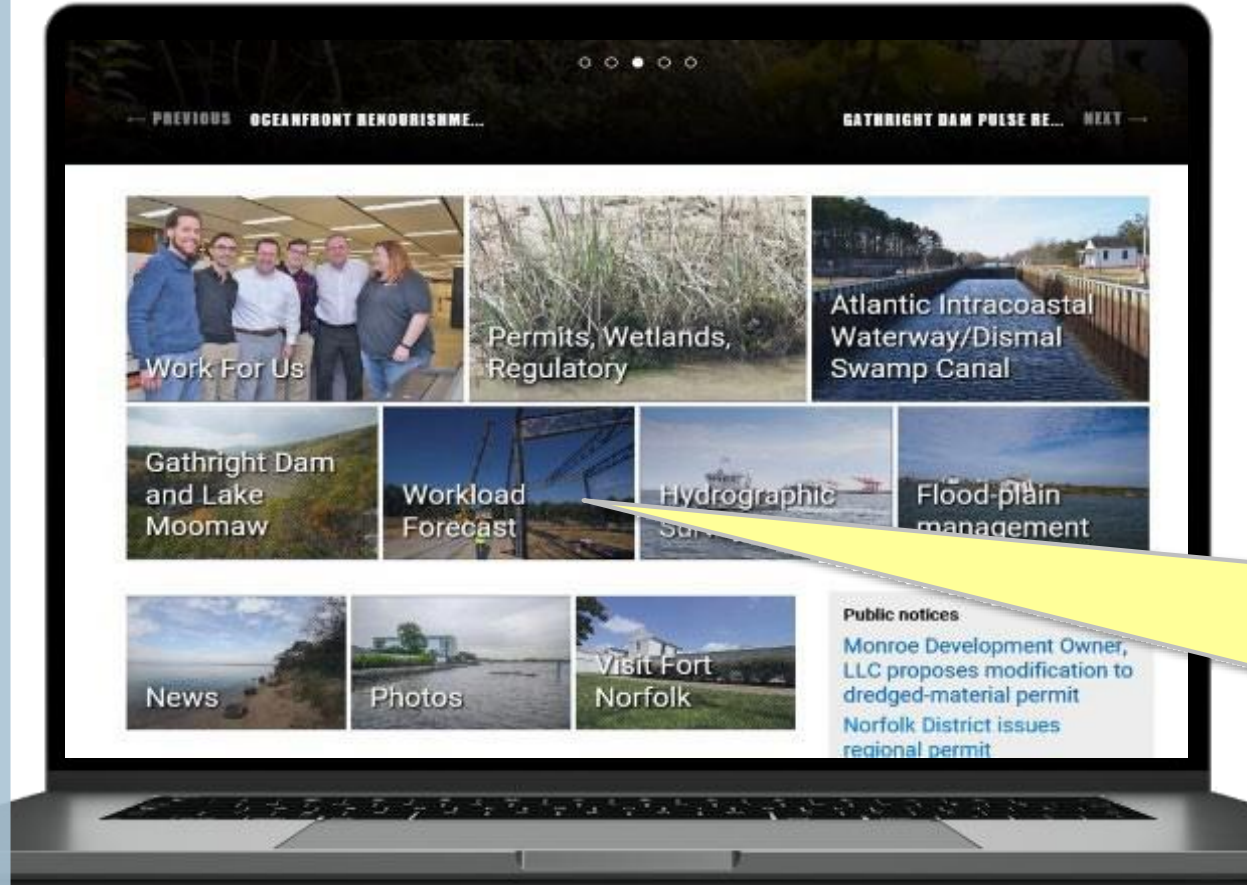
← PREVIOUS OCEANFRONT RENOURISHME...

GATHRIGHT DAM PULSE RE... NEXT →

Work For Us

Permits, Wetlands, Regulatory

Atlantic Intracoastal Waterway/Dismal Swamp Canal

Gathright Dam and Lake Moomaw

Workload Forecast

Hydrographic Surv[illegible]

Flood-plain management

News

Photos

Visit Fort Norfolk

Public notices

Monroe Development Owner, LLC proposes modification to dredged-material permit

Norfolk District issues regional permit